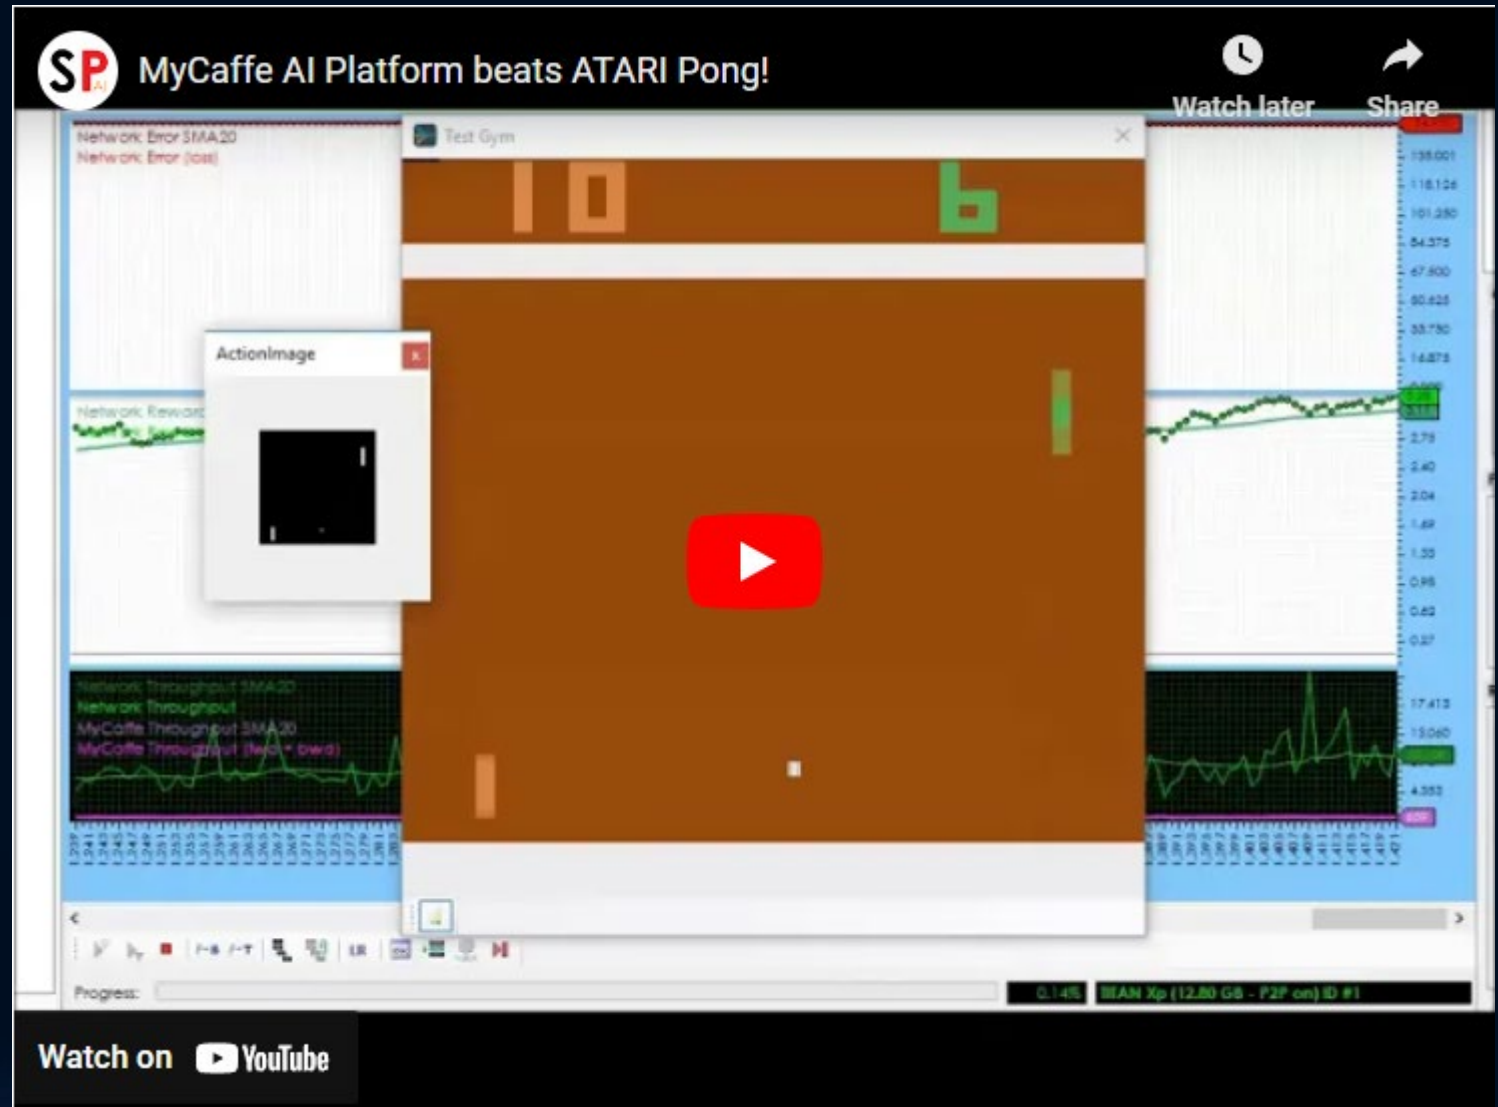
SP AI

MyCaffe AI Platform beats ATARI Pong!

Watch later

Share

Network Error SMA 20
Network Error (loss)

Test Gym

10

6

ActionImage

Network Reward

135.001
118.126
101.250
84.375
67.500
50.625
33.750
16.875

2.75
2.40
2.04
1.69
1.33
0.98
0.62
0.27

Network Throughput SMA 20
Network Throughput
MyCaffe Throughput SMA 20
MyCaffe Throughput (fwd + bwd)

17.413
13.060
4.353

Progress:

0.14%

TITAN Xp (12.00 GB - P2P on) ID #1

Watch on YouTube